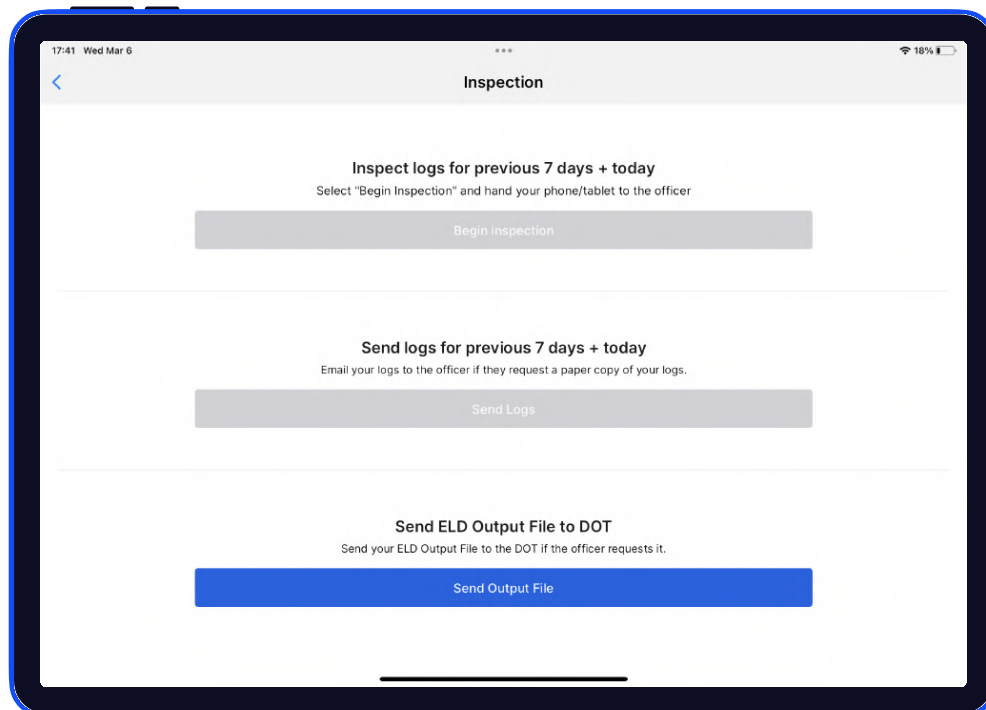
17:41 Wed Mar 6

18%

<

Inspection

Inspect logs for previous 7 days + today

Select "Begin Inspection" and hand your phone/tablet to the officer

Begin inspection

Send logs for previous 7 days + today

Email your logs to the officer if they request a paper copy of your logs.

Send Logs

Send ELD Output File to DOT

Send your ELD Output File to the DOT if the officer requests it.

Send Output File